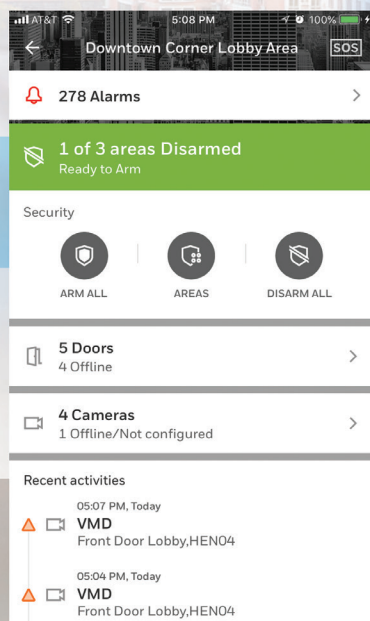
AT&T 5:08 PM 100%

Downtown Corner Lobby Area SOS

278 Alarms

1 of 3 areas Disarmed
Ready to Arm

Security

ARM ALL AREAS DISARM ALL

5 Doors
4 Offline

4 Cameras
1 Offline/Not configured

Recent activities

05:07 PM, Today
VMD
Front Door Lobby,HEN04

05:04 PM, Today
VMD
Front Door Lobby,HEN04